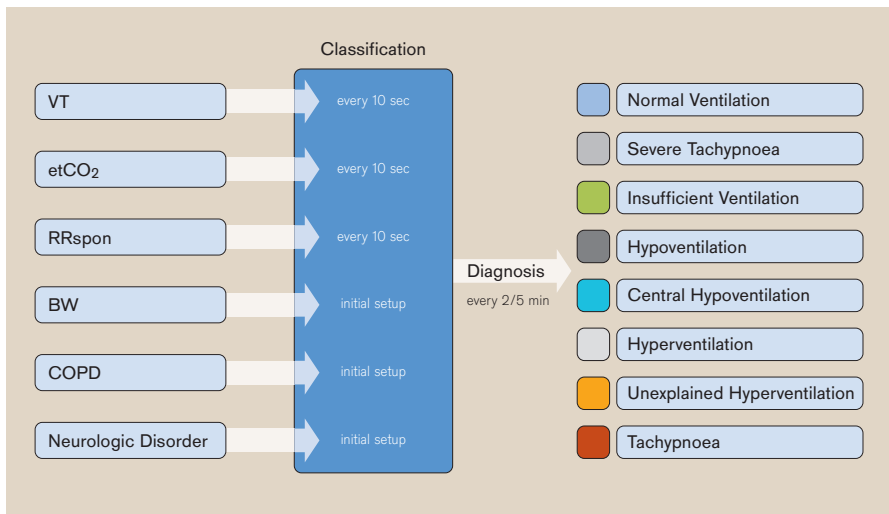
Classification

VT

every 10 sec

etCO$_2$

every 10 sec

RRspon

every 10 sec

BW

initial setup

COPD

initial setup

Neurologic Disorder

initial setup

Diagnosis

every 2/5 min

Normal Ventilation

Severe Tachypnoea

Insufficient Ventilation

Hypoventilation

Central Hypoventilation

Hyperventilation

Unexplained Hyperventilation

Tachypnoea